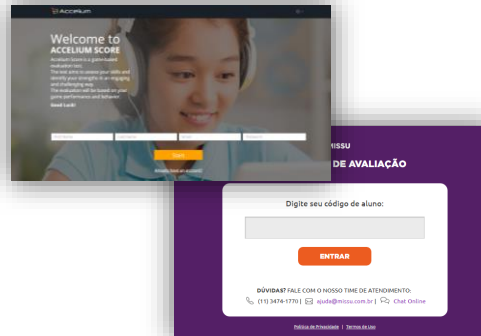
Accelium

Welcome to ACCELIUM SCORE

Accelium Score is a game-based evaluation tool.
The test aims to assess your skills and identify your strengths in an engaging and challenging way.
The evaluation will be based on your game performance and behavior.
Good Luck!

Start

MISSU

DE AVALIAÇÃO

Digite seu código de aluno:

ENTRAR

DÚVIDAS? FALE COM O NOSSO TIME DE ATENDIMENTO:

(11) 3474-1770 | ajuda@missu.com.br | Chat Online

Política de Privacidade | Termos de Uso